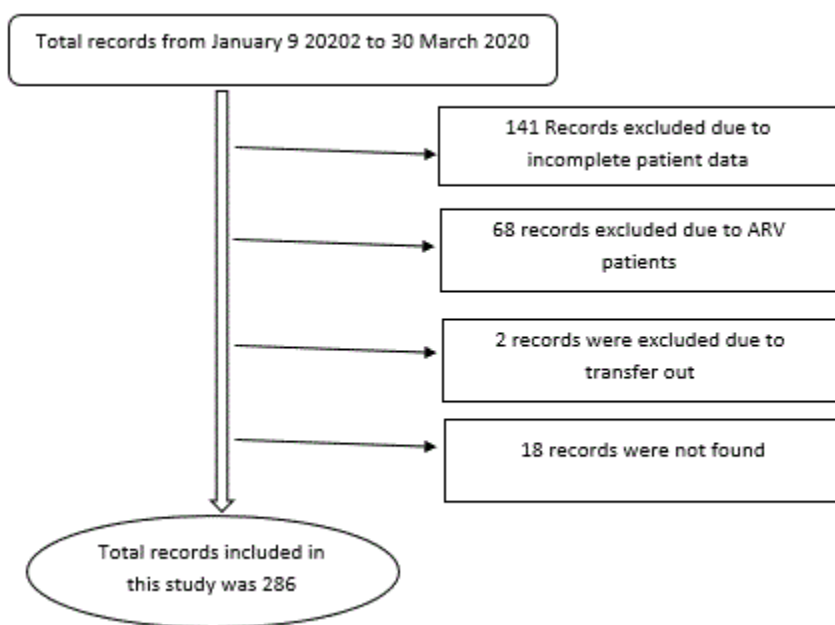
Total records from January 9 20202 to 30 March 2020

141 Records excluded due to incomplete patient data

68 records excluded due to ARV patients

2 records were excluded due to transfer out

18 records were not found

Total records included in this study was 286